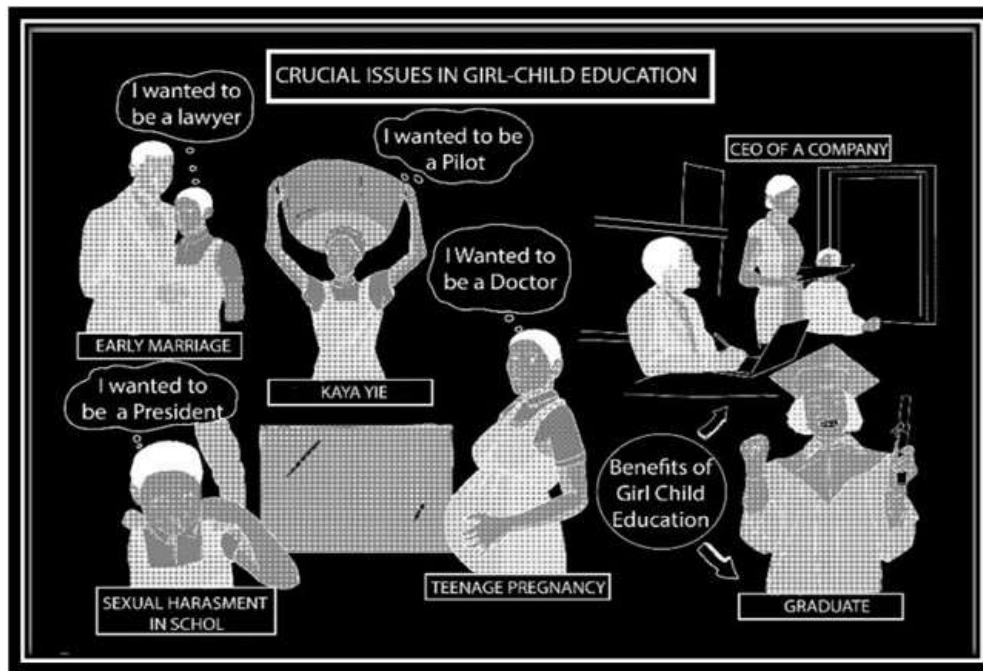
CRUCIAL ISSUES IN GIRL-CHILD EDUCATION

I wanted to be a lawyer

I wanted to be a Pilot

CEO OF A COMPANY

I Wanted to be a Doctor

EARLY MARRIAGE

I wanted to be a President

KAYA YIE

Benefits of Girl Child Education

TEENAGE PREGNANCY

SEXUAL HARASMENT IN SCHOL

GRADUATE